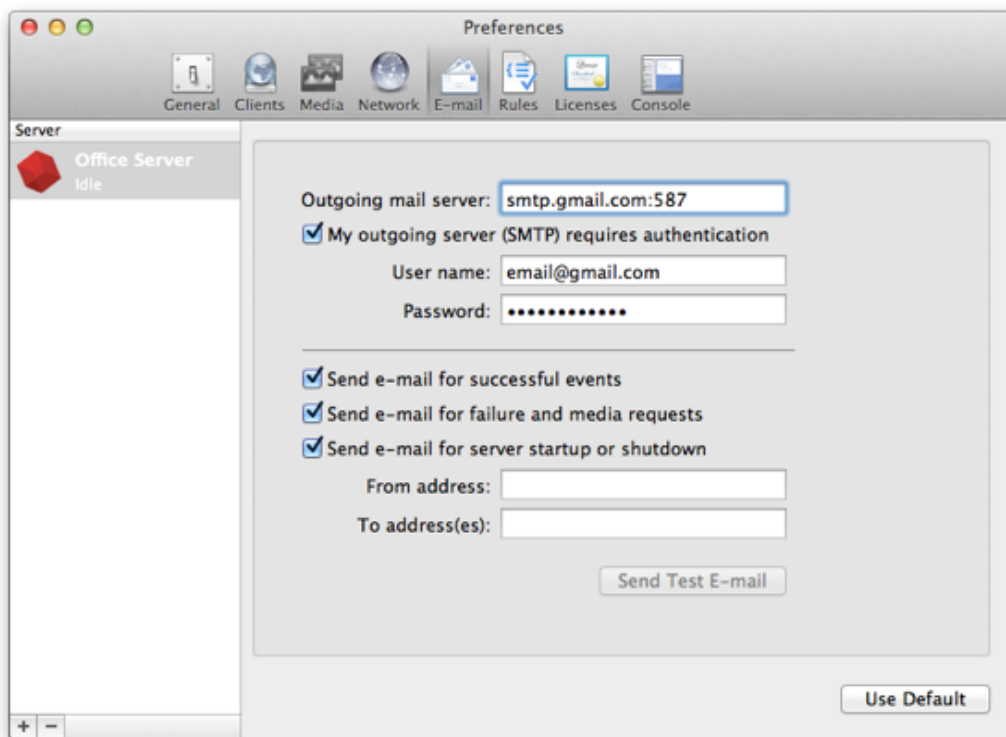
Preferences

General Clients Media Network E-mail Rules Licenses Console

Server

Office Server
Idle

Outgoing mail server: smtp.gmail.com:587

My outgoing server (SMTP) requires authentication

User name: email@gmail.com

Password: ••••••••••••

Send e-mail for successful events

Send e-mail for failure and media requests

Send e-mail for server startup or shutdown

From address:

To address(es):

Send Test E-mail

+ −

Use Default